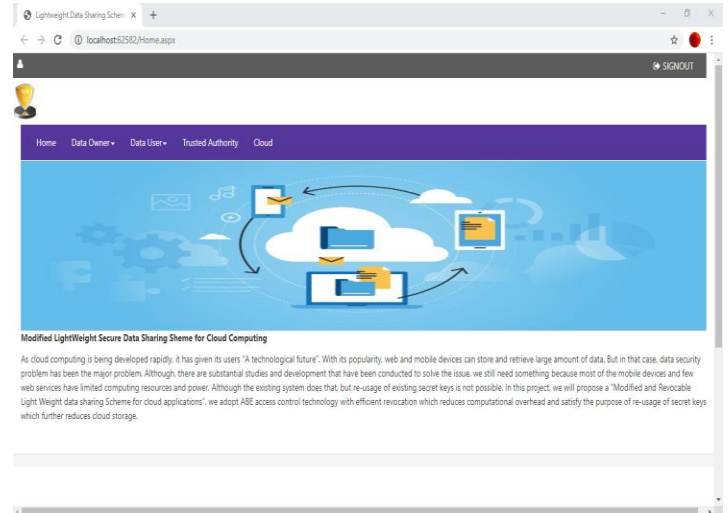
Lightweight Data Sharing Schem X +

localhost:62582/Home.aspx

SIGNOUT

Home Data Owner Data User Trusted Authority Cloud

Modified LightWeight Secure Data Sharing Sheme for Cloud Computing

As cloud computing is being developed rapidly, it has given its users "A technological future". With its popularity, web and mobile devices can store and retrieve large amount of data. But in that case, data security problem has been the major problem. Although, there are substantial studies and development that have been conducted to solve the issue, we still need something because most of the mobile devices and few web services have limited computing resources and power. Although the existing system does that, but re-usage of existing secret keys is not possible. In this project, we will propose a "Modified and Revocable Light Weight data sharing Scheme for cloud applications", we adopt ABE access control technology with efficient revocation which reduces computational overhead and satisfy the purpose of re-usage of secret keys which further reduces cloud storage.